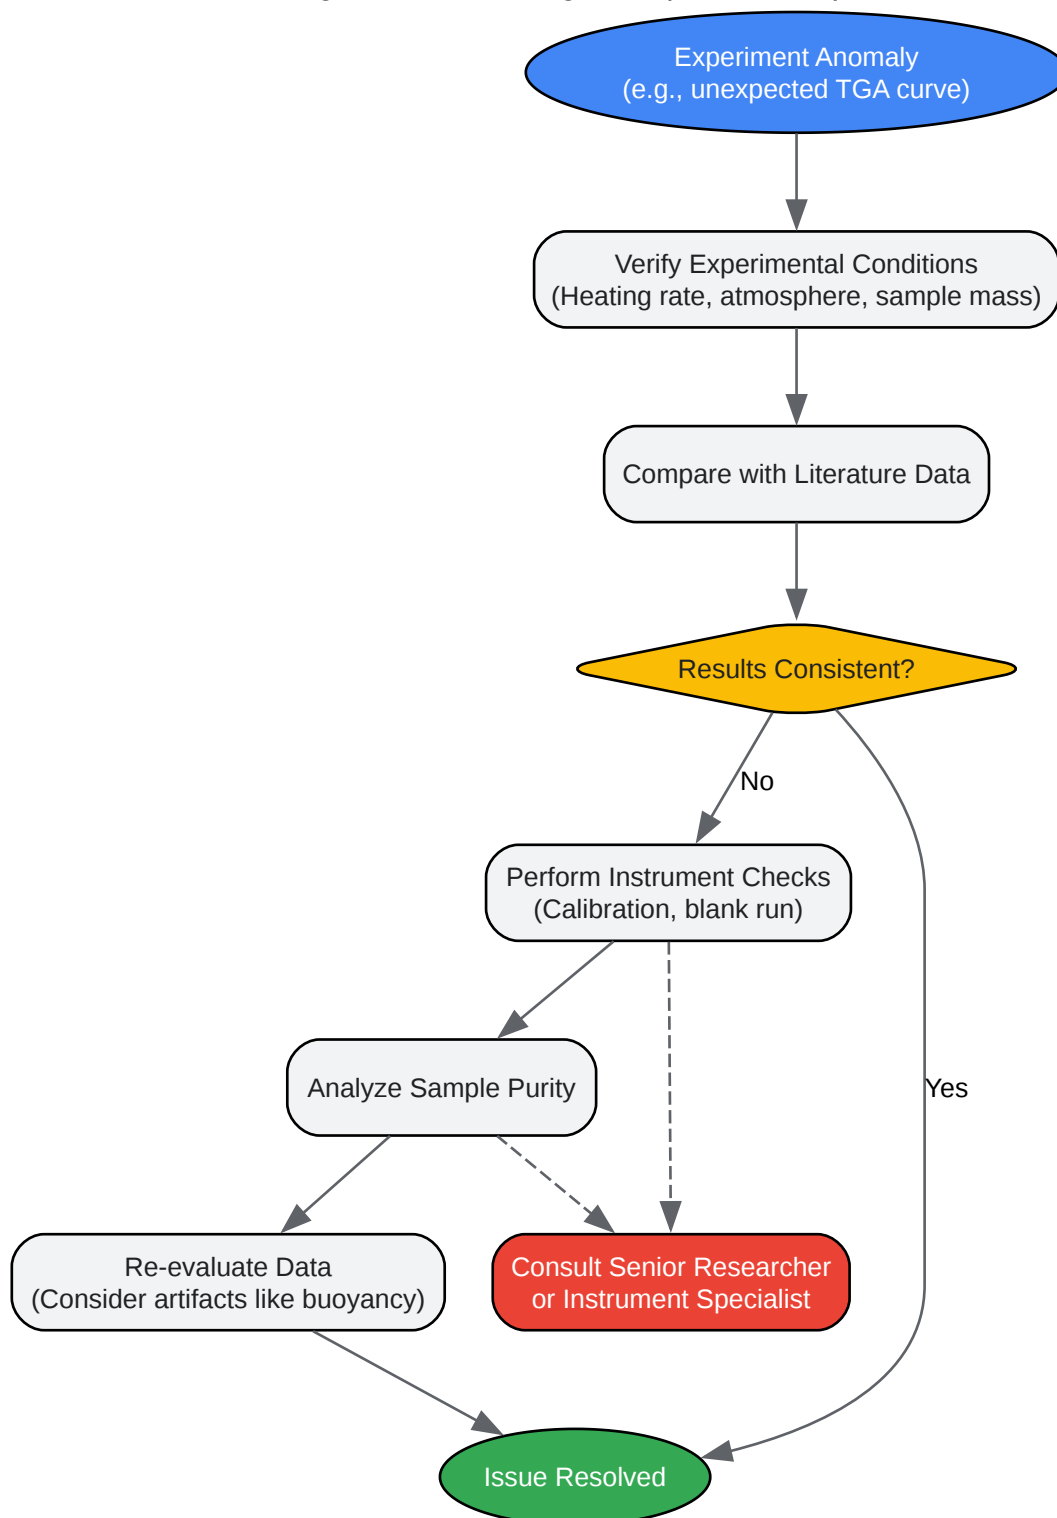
Experiment Anomaly
(e.g., unexpected TGA curve)

Verify Experimental Conditions
(Heating rate, atmosphere, sample mass)

Compare with Literature Data

Results Consistent?

No

Perform Instrument Checks
(Calibration, blank run)

Yes

Analyze Sample Purity

Re-evaluate Data
(Consider artifacts like buoyancy)

Consult Senior Researcher
or Instrument Specialist

Issue Resolved